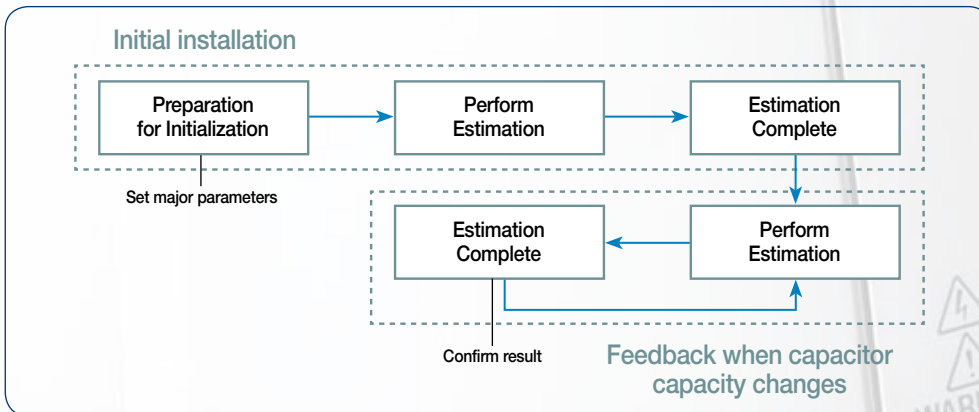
Initial installation

Preparation for Initialization

Perform Estimation

Estimation Complete

Set major parameters

Estimation Complete

Perform Estimation

Confirm result

Feedback when capacitor capacity changes